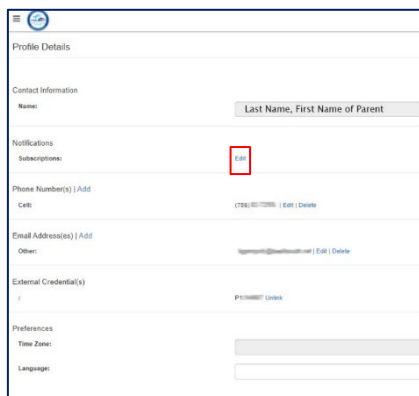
Profile Details

Contact Information

Name:

Last Name, First Name of Parent

Notifications

Subscriptions:

Edit

Phone Number(s) | Add

Cell:

(706) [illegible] | Edit | Delete

Email Address(es) | Add

Other:

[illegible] | Edit | Delete

External Credential(s)

P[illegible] Unlink

Preferences

Time Zone:

Language: